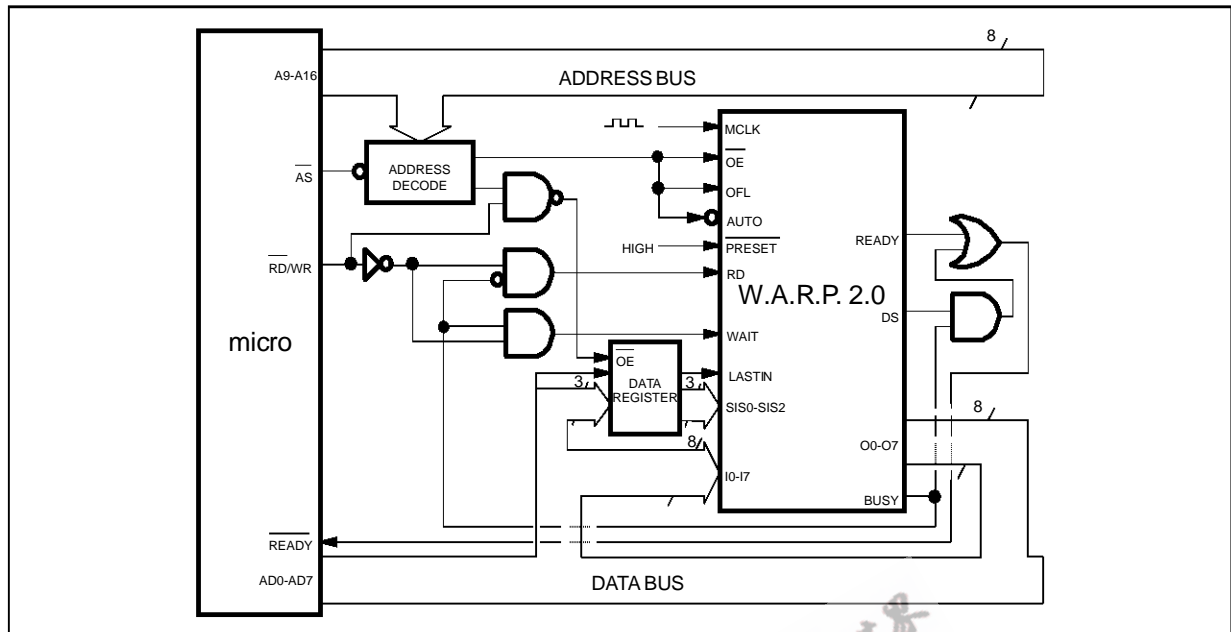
8

A9-A16

ADDRESS BUS

MCLK

$\overline{OE}$

$\overline{AS}$

ADDRESS DECODE

OFL

AUTO

HIGH

$\overline{PRESET}$

READY

$\overline{RD}$/WR

RD

W.A.R.P. 2.0

DS

micro

WAIT

$\overline{OE}$

DATA REGISTER

LASTIN

3

3

SIS0-SIS2

8

8

O0-O7

I0-I7

BUSY

$\overline{READY}$

AD0-AD7

DATA BUS